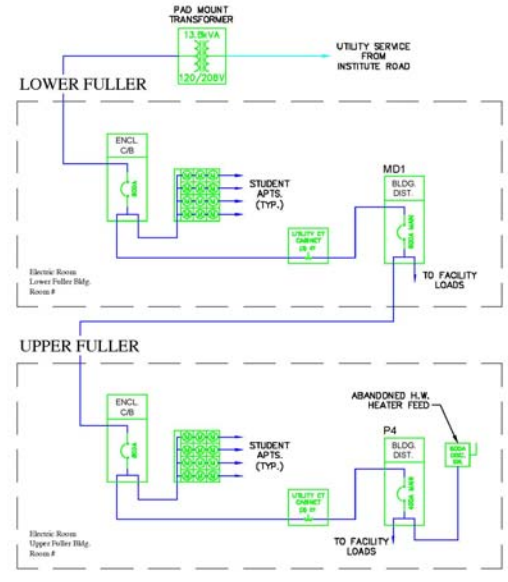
PAD MOUNT TRANSFORMER

13.8kVA

120/208V

UTILITY SERVICE FROM INSTITUTE ROAD

LOWER FULLER

ENCL. C/B

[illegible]

STUDENT APTS. (TYP.)

MD1

BLDG. DIST.

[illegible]

UTILITY CT CABINET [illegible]

TO FACILITY LOADS

Electric Room
Lower Fuller Bldg.
Room #

UPPER FULLER

ENCL. C/B

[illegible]

STUDENT APTS. (TYP.)

ABANDONED H.W. HEATER FEED

P4

BLDG. DIST.

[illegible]

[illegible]

UTILITY CT CABINET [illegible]

TO FACILITY LOADS

Electric Room
Upper Fuller Bldg.
Room #